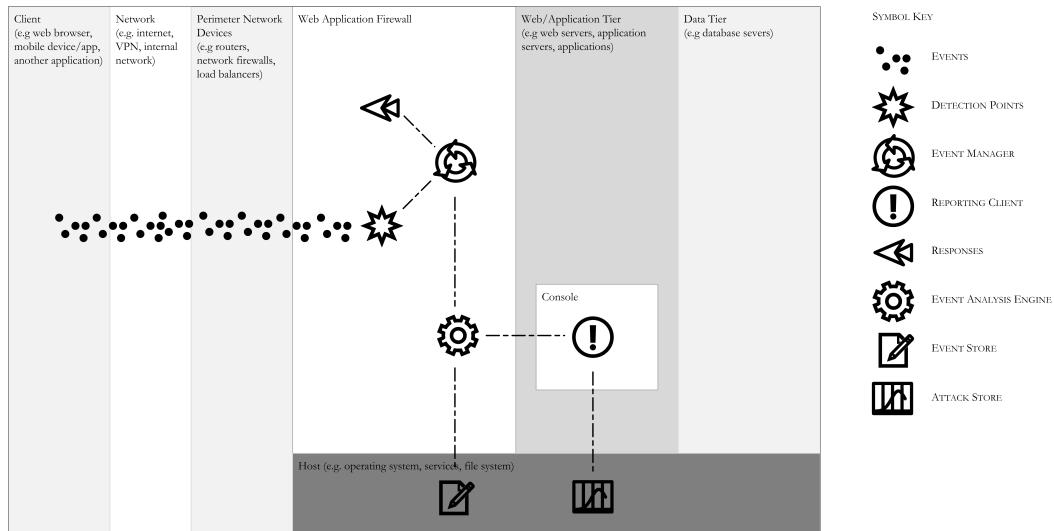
Client
(e.g web browser, mobile device/app, another application)

Network
(e.g. internet, VPN, internal network)

Perimeter Network Devices
(e.g routers, network firewalls, load balancers)

Web Application Firewall

Web/Application Tier
(e.g web servers, application servers, applications)

Data Tier
(e.g database severs)

Console

Host (e.g. operating system, services, file system)

SYMBOL KEY

EVENTS

DETECTION POINTS

EVENT MANAGER

REPORTING CLIENT

RESPONSES

EVENT ANALYSIS ENGINE

EVENT STORE

ATTACK STORE